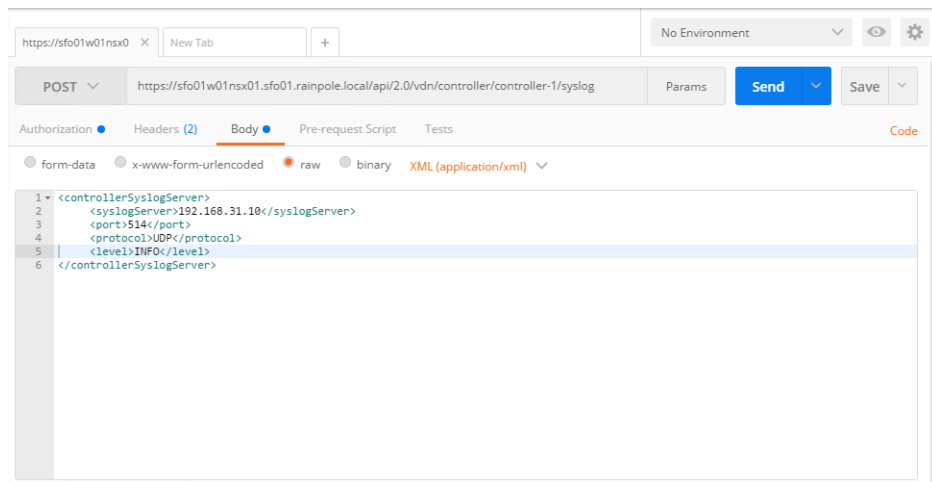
https://sfo01w01nsx0 × New Tab +

No Environment

POST https://sfo01w01nsx01.sfo01.rainpole.local/api/2.0/vdn/controller/controller-1/syslog Params Send Save

Authorization Headers (2) Body Pre-request Script Tests Code

form-data x-www-form-urlencoded raw binary XML (application/xml)

1 <controllerSyslogServer>
2 <syslogServer>192.168.31.10</syslogServer>
3 <port>514</port>
4 <protocol>UDP</protocol>
5 <level>INFO</level>
6 </controllerSyslogServer>